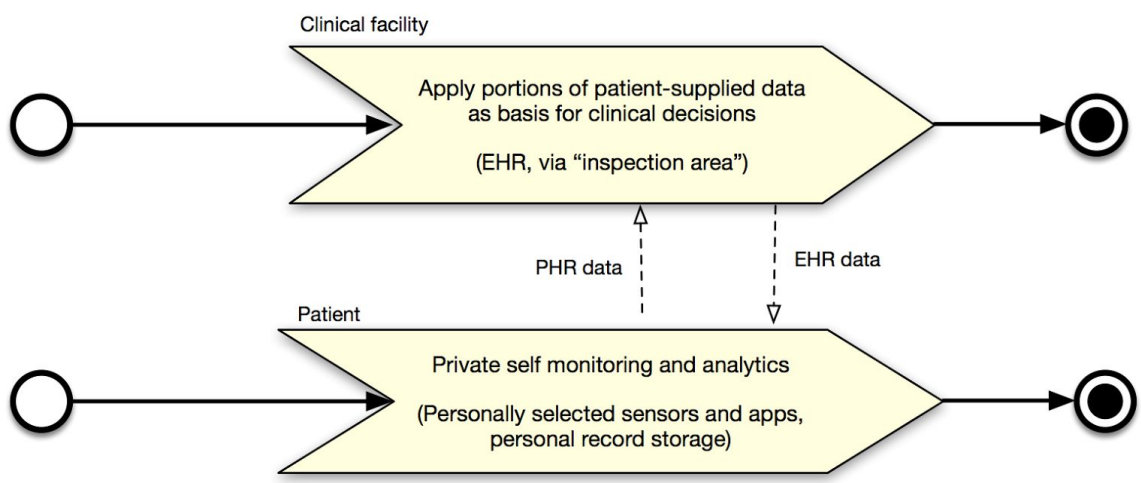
Clinical facility

Apply portions of patient-supplied data as basis for clinical decisions

(EHR, via “inspection area”)

PHR data

EHR data

Patient

Private self monitoring and analytics

(Personally selected sensors and apps, personal record storage)